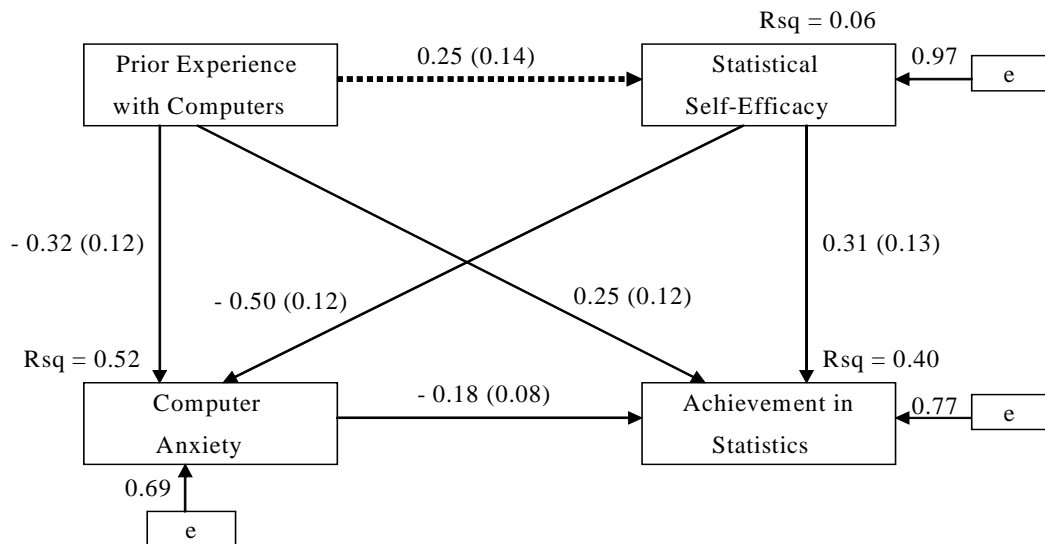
Rsq = 0.06

Prior Experience with Computers

0.25 (0.14)

Statistical Self-Efficacy

0.97

e

- 0.32 (0.12)

0.31 (0.13)

- 0.50 (0.12)

0.25 (0.12)

Rsq = 0.52

Rsq = 0.40

Computer Anxiety

- 0.18 (0.08)

Achievement in Statistics

0.77

e

0.69

e